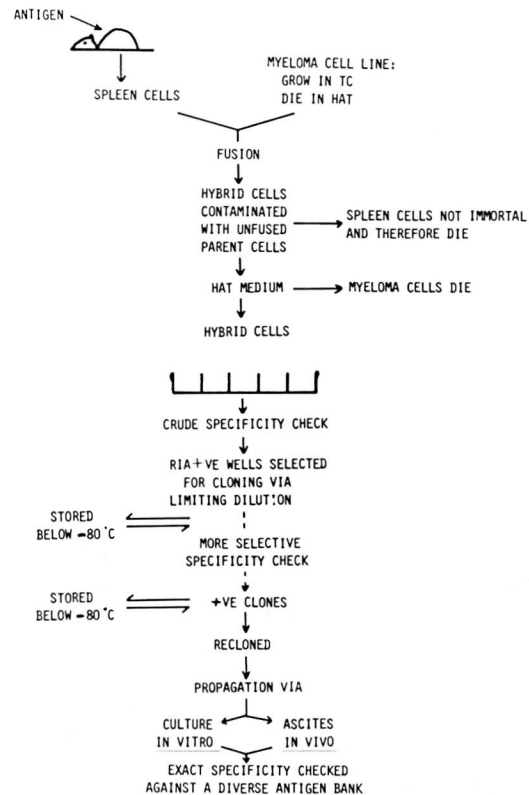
ANTIGEN

SPLEEN CELLS

MYELOMA CELL LINE:
GROW IN TC
DIE IN HAT

FUSION

HYBRID CELLS
CONTAMINATED
WITH UNFUSED
PARENT CELLS

SPLEEN CELLS NOT IMMORTAL
AND THEREFORE DIE

HAT MEDIUM

MYELOMA CELLS DIE

HYBRID CELLS

CRUDE SPECIFICITY CHECK

RIA+VE WELLS SELECTED
FOR CLONING VIA
LIMITING DILUTION

STORED
BELOW -80°C

MORE SELECTIVE
SPECIFICITY CHECK

STORED
BELOW -80°C

+VE CLONES

RECLONED

PROPAGATION VIA

CULTURE
IN VITRO

ASCITES
IN VIVO

EXACT SPECIFICITY CHECKED
AGAINST A DIVERSE ANTIGEN BANK